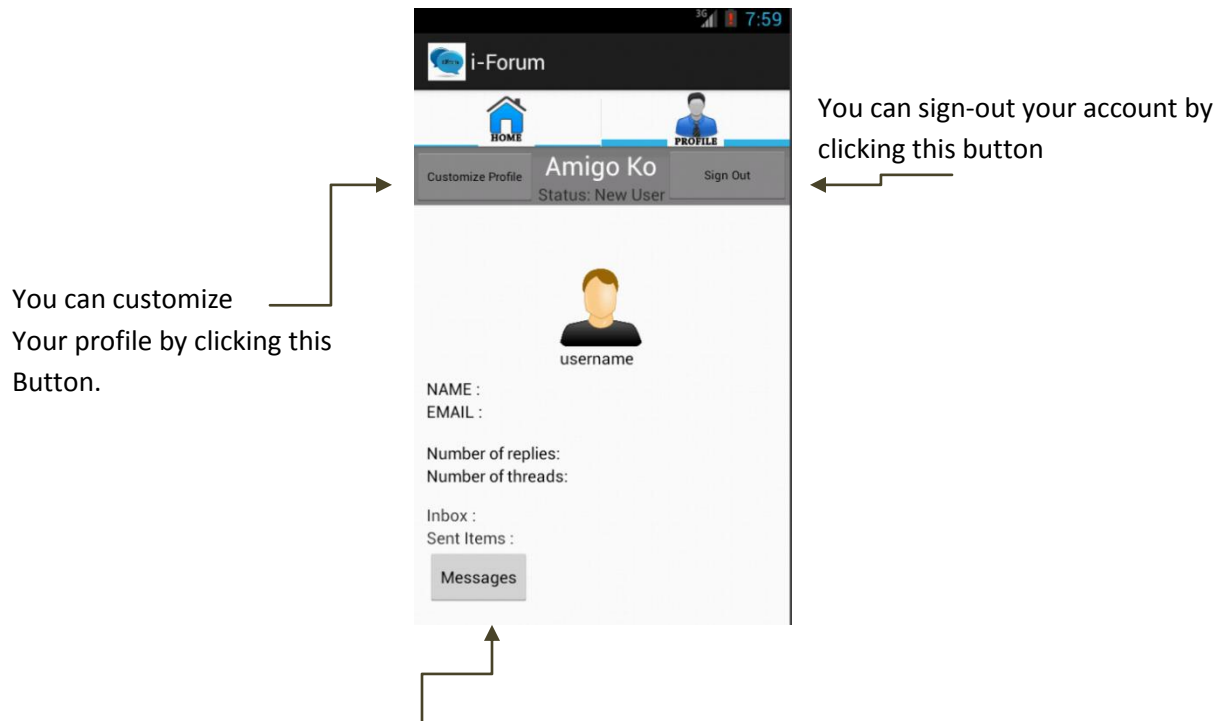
3G 7:59

i-Forum

HOME

PROFILE

You can sign-out your account by clicking this button

Customize Profile

Amigo Ko

Status: New User

Sign Out

You can customize Your profile by clicking this Button.

username

NAME :
EMAIL :

Number of replies:
Number of threads:

Inbox :
Sent Items :

Messages